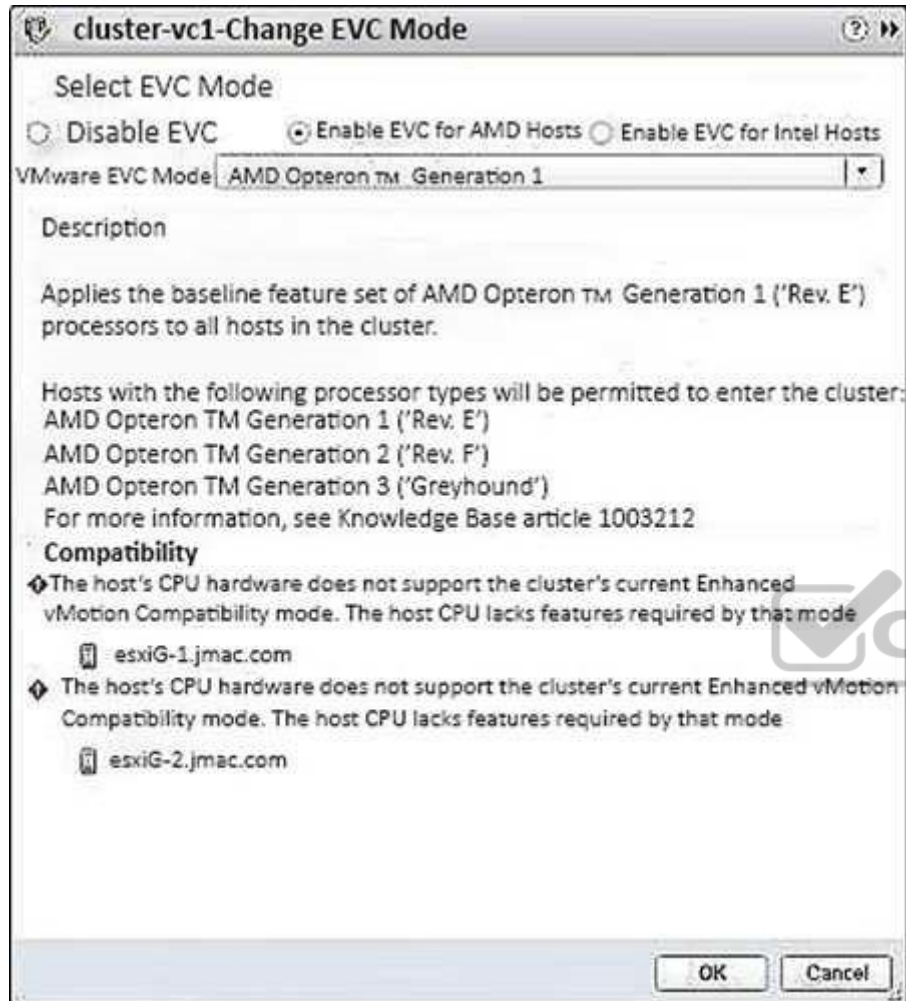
cluster-vc1-Change EVC Mode

Select EVC Mode

Disable EVC
Enable EVC for AMD Hosts
Enable EVC for Intel Hosts

VMware EVC Mode AMD Opteron TM Generation 1

Description

Applies the baseline feature set of AMD Opteron TM Generation 1 ('Rev. E') processors to all hosts in the cluster.

Hosts with the following processor types will be permitted to enter the cluster:
AMD Opteron TM Generation 1 ('Rev. E')
AMD Opteron TM Generation 2 ('Rev. F')
AMD Opteron TM Generation 3 ('Greyhound')
For more information, see Knowledge Base article 1003212

Compatibility

The host's CPU hardware does not support the cluster's current Enhanced vMotion Compatibility mode. The host CPU lacks features required by that mode

esxiG-1.jmac.com

The host's CPU hardware does not support the cluster's current Enhanced vMotion Compatibility mode. The host CPU lacks features required by that mode

esxiG-2.jmac.com

OK
Cancel